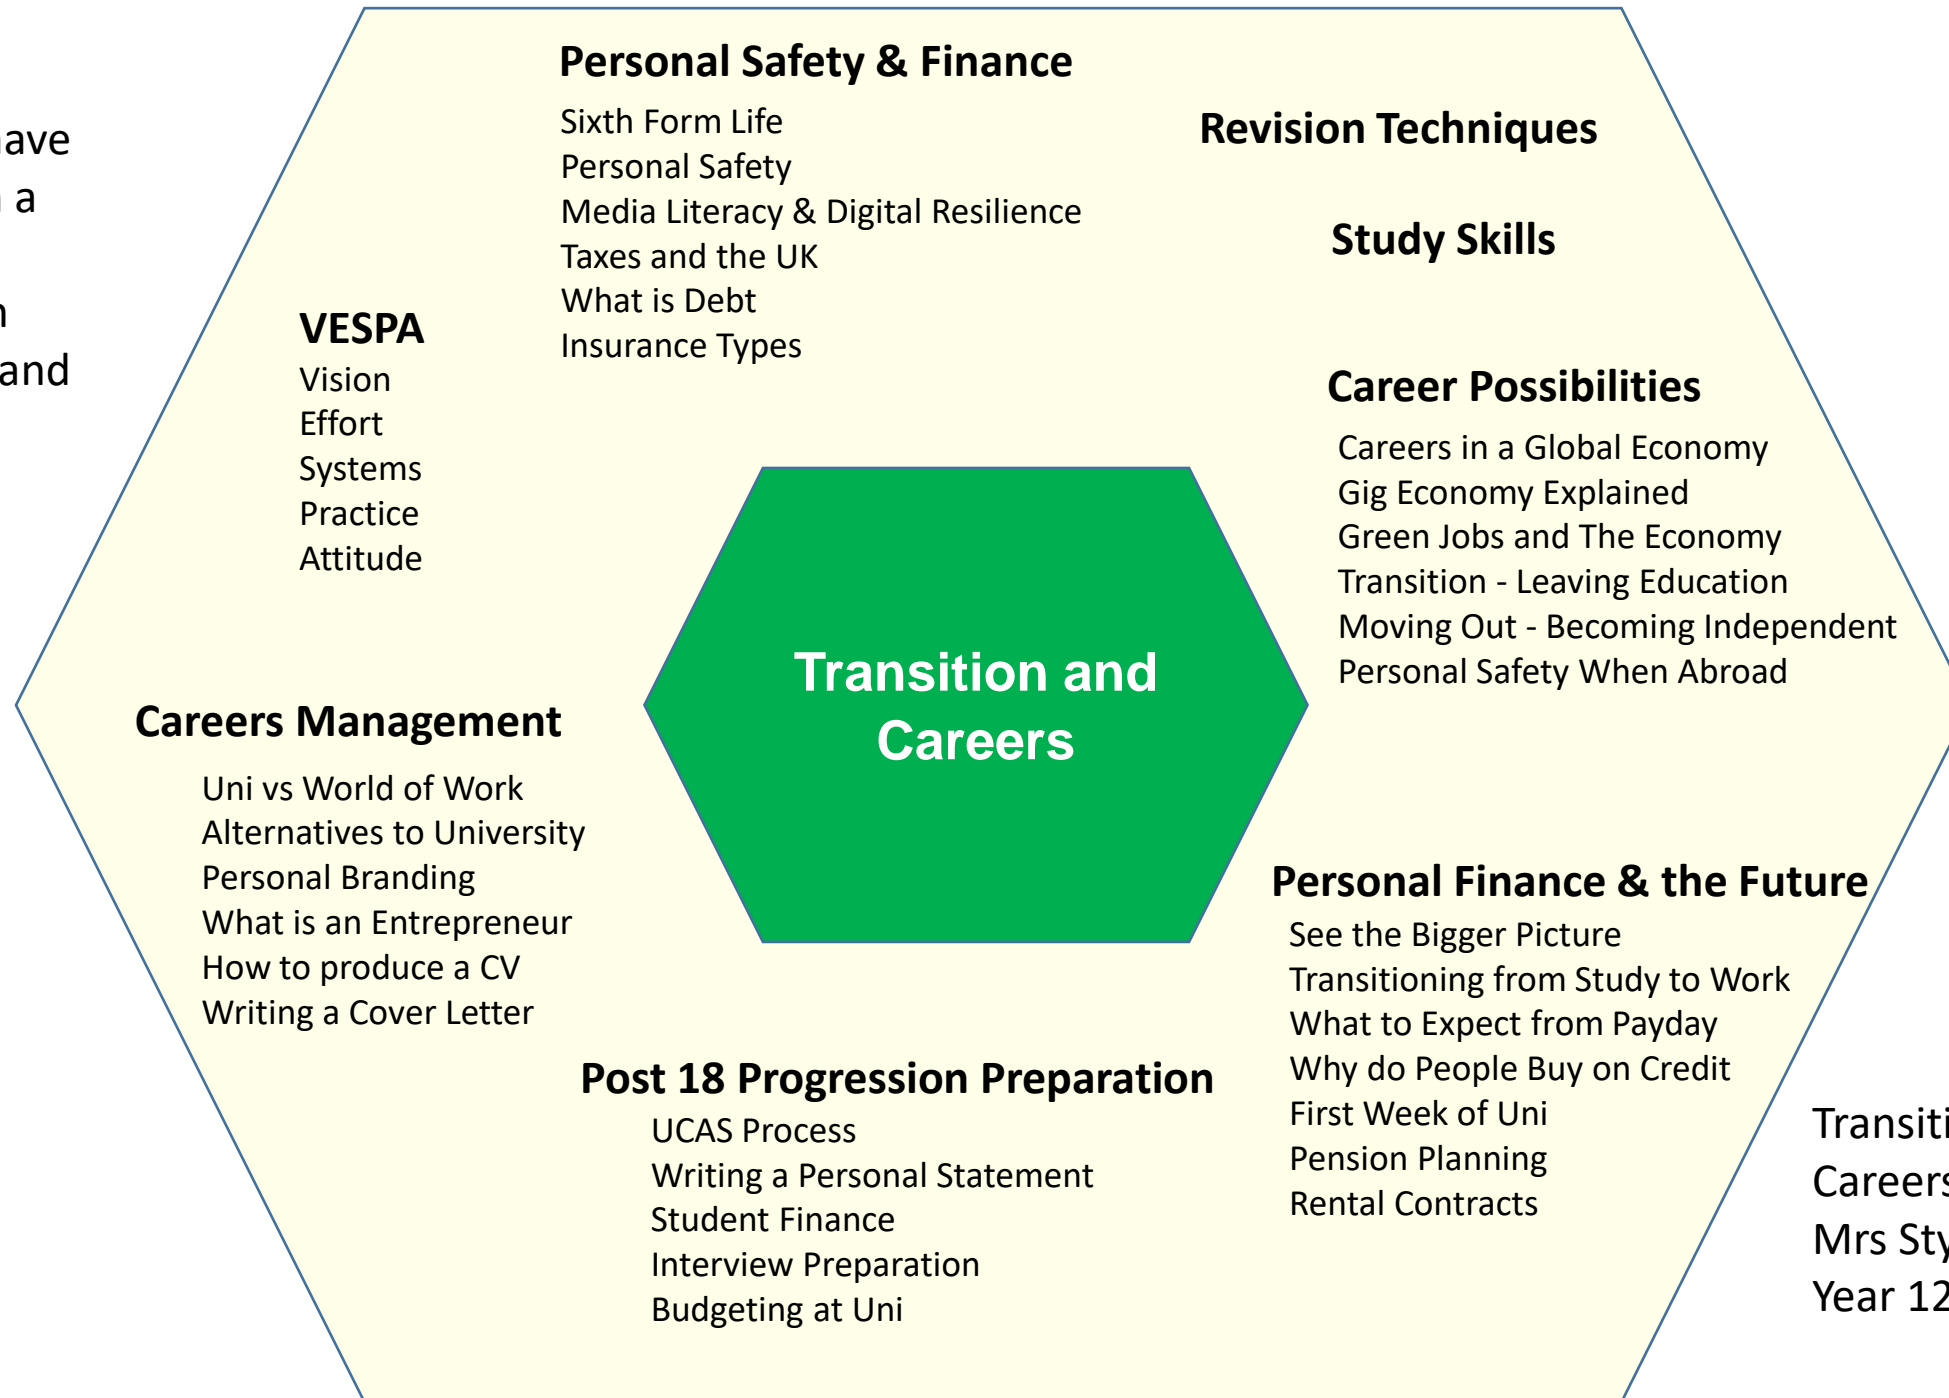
ave
a

n
and

Personal Safety & Finance
Sixth Form Life
Personal Safety
Media Literacy & Digital Resilience
Taxes and the UK
What is Debt
Insurance Types

Revision Techniques

Study Skills

VESPA
Vision
Effort
Systems
Practice
Attitude

Career Possibilities
Careers in a Global Economy
Gig Economy Explained
Green Jobs and The Economy
Transition - Leaving Education
Moving Out - Becoming Independent
Personal Safety When Abroad

Transition and Careers

Careers Management
Uni vs World of Work
Alternatives to University
Personal Branding
What is an Entrepreneur
How to produce a CV
Writing a Cover Letter

Personal Finance & the Future
See the Bigger Picture
Transitioning from Study to Work
What to Expect from Payday
Why do People Buy on Credit
First Week of Uni
Pension Planning
Rental Contracts

Post 18 Progression Preparation
UCAS Process
Writing a Personal Statement
Student Finance
Interview Preparation
Budgeting at Uni

Transiti
Careers
Mrs Sty
Year 12